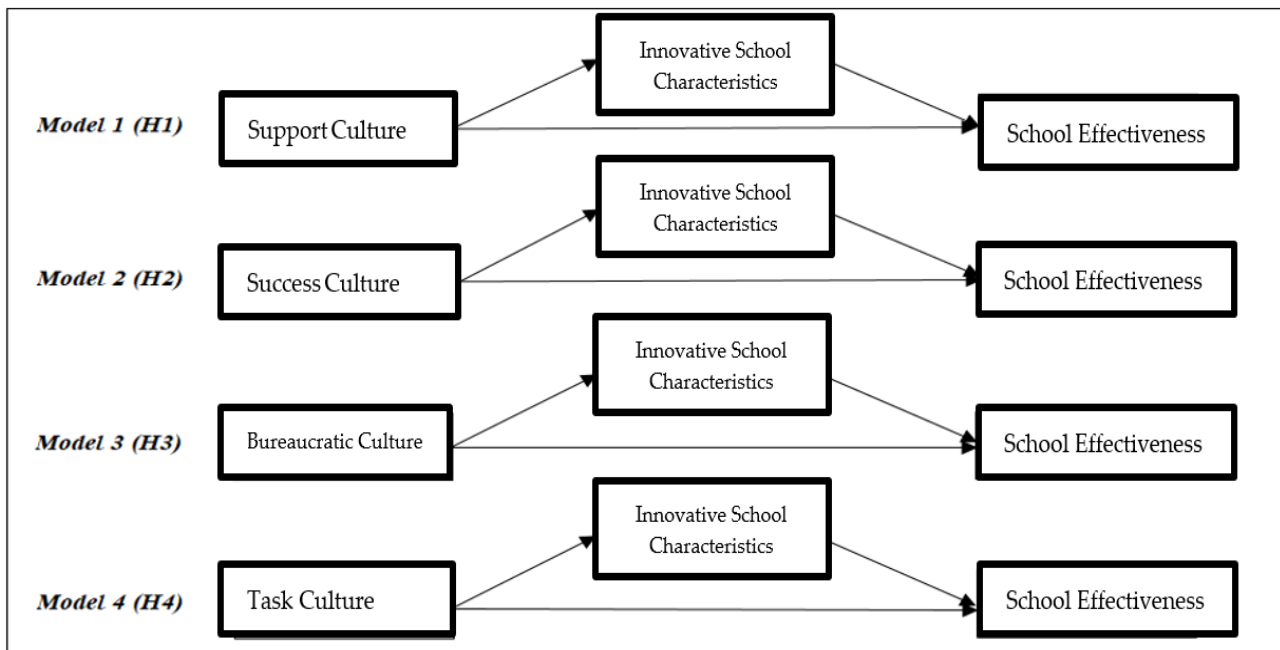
Innovative School Characteristics

Model 1 (H1)

Support Culture

School Effectiveness

Innovative School Characteristics

Model 2 (H2)

Success Culture

School Effectiveness

Innovative School Characteristics

Model 3 (H3)

Bureaucratic Culture

School Effectiveness

Innovative School Characteristics

Model 4 (H4)

Task Culture

School Effectiveness